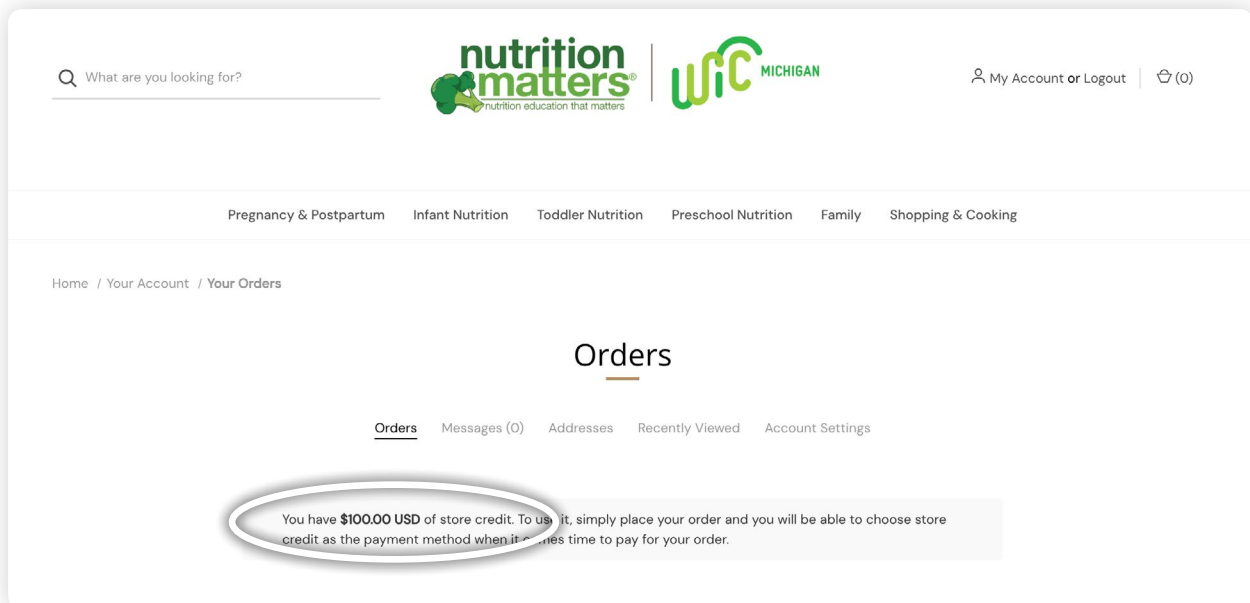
What are you looking for?

nutrition matters® nutrition education that matters

WIC MICHIGAN

My Account or Logout (0)

Pregnancy & Postpartum Infant Nutrition Toddler Nutrition Preschool Nutrition Family Shopping & Cooking

Home / Your Account / Your Orders

Orders

Orders Messages (0) Addresses Recently Viewed Account Settings

You have **$100.00 USD** of store credit. To us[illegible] it, simply place your order and you will be able to choose store credit as the payment method when it c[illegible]mes time to pay for your order.